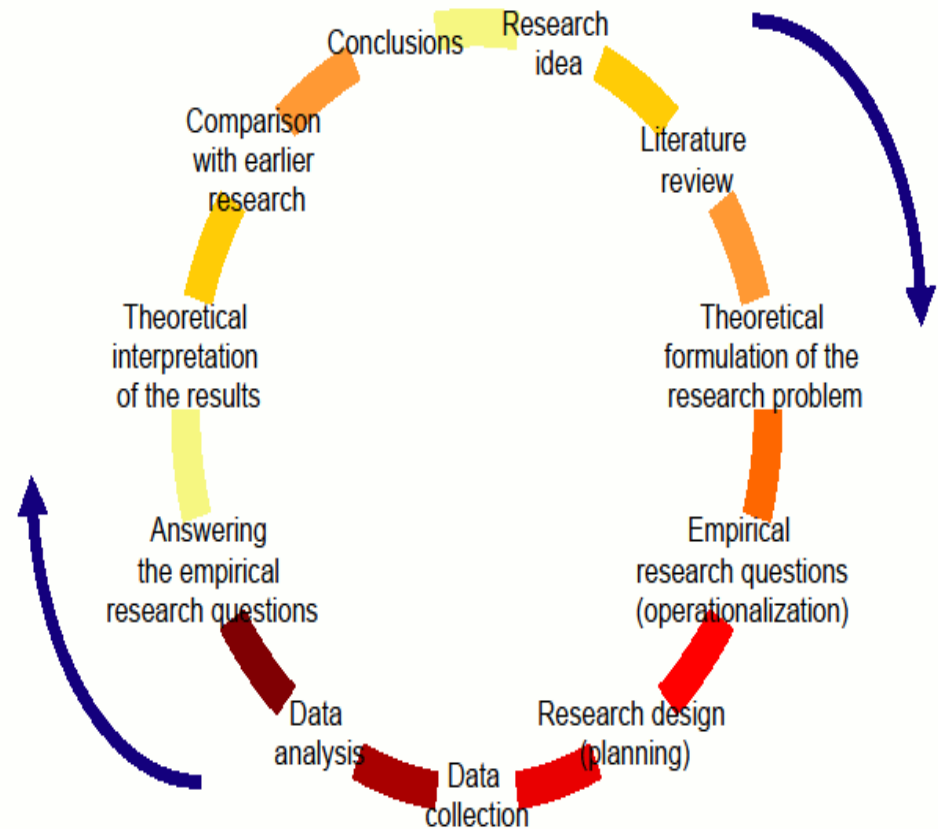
Research idea

Literature review

Theoretical formulation of the research problem

Empirical research questions (operationalization)

Research design (planning)

Data collection

Data analysis

Answering the empirical research questions

Theoretical interpretation of the results

Comparison with earlier research

Conclusions